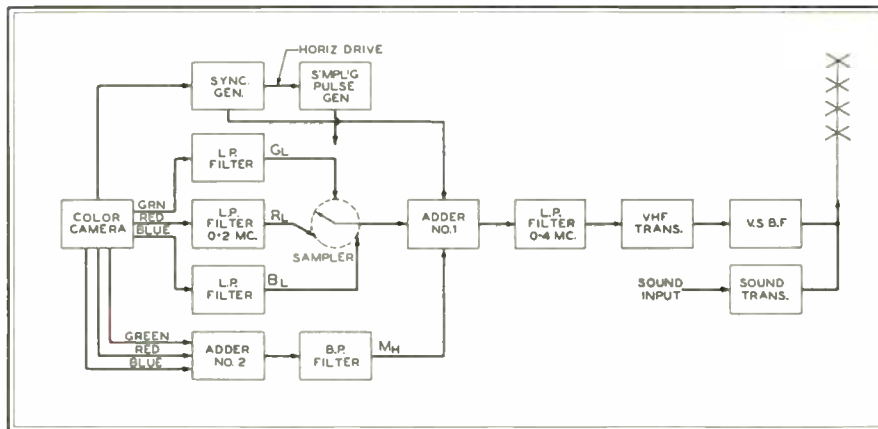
HORIZ DRIVE

SYNC. GEN.

S'MPL'G PULSE GEN

L.P. FILTER

$G_L$

COLOR CAMERA

GRN
RED
BLUE

L.P. FILTER 0-2 MC.

$R_L$

SAMPLER

ADDER NO.1

L.P. FILTER 0-4 MC.

VHF TRANS.

V.S B.F

L.P. FILTER

$B_L$

SOUND INPUT

SOUND TRANS.

GREEN
RED
BLUE

ADDER NO. 2

B.P. FILTER

$M_H$